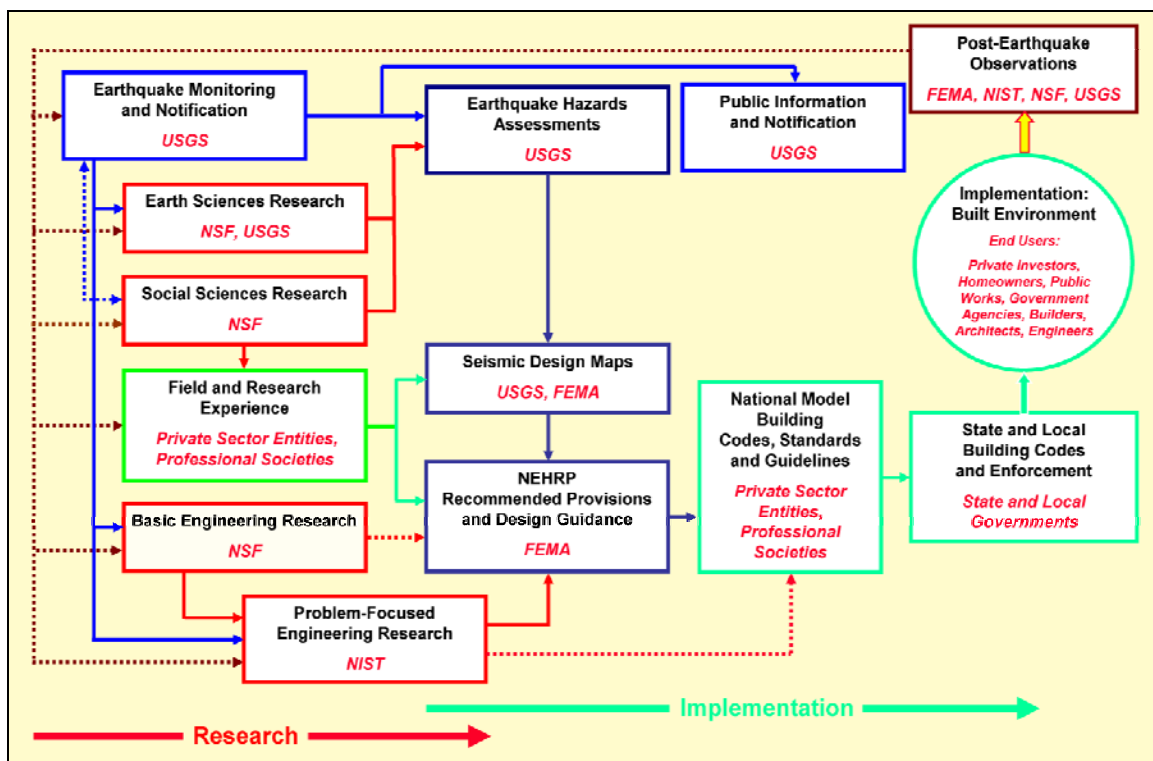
Post-Earthquake Observations
FEMA, NIST, NSF, USGS

Earthquake Monitoring and Notification
USGS

Earthquake Hazards Assessments
USGS

Public Information and Notification
USGS

Earth Sciences Research
NSF, USGS

Implementation: Built Environment
End Users:
Private Investors, Homeowners, Public Works, Government Agencies, Builders, Architects, Engineers

Social Sciences Research
NSF

Field and Research Experience
Private Sector Entities, Professional Societies

Seismic Design Maps
USGS, FEMA

National Model Building Codes, Standards and Guidelines
Private Sector Entities, Professional Societies

State and Local Building Codes and Enforcement
State and Local Governments

NEHRP Recommended Provisions and Design Guidance
FEMA

Basic Engineering Research
NSF

Problem-Focused Engineering Research
NIST

Implementation

Research